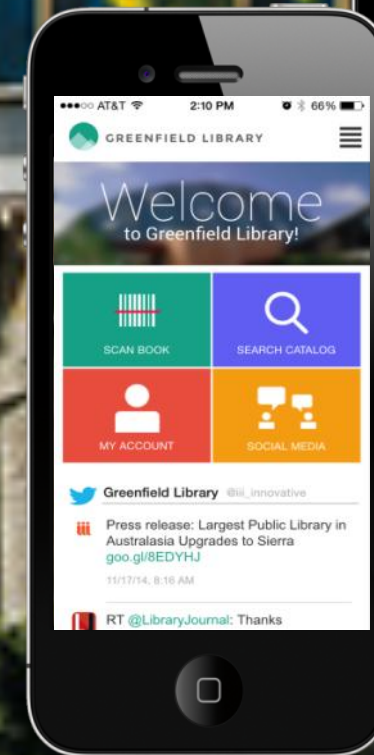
●●●○○ AT&T 2:10 PM 66%

GREENFIELD LIBRARY

Welcome
to Greenfield Library!

SCAN BOOK

SEARCH CATALOG

MY ACCOUNT

SOCIAL MEDIA

Greenfield Library @iii_innovative

Press release: Largest Public Library in Australasia Upgrades to Sierra goo.gl/8EDYHJ

11/17/14, 8:16 AM

RT @LibraryJournal: Thanks